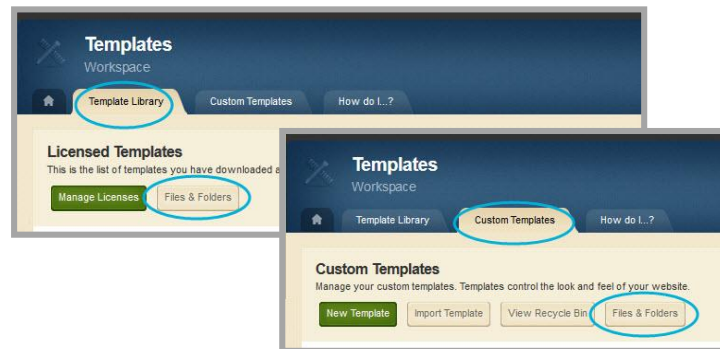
Templates
Workspace

Template Library
Custom Templates
How do I...?

Licensed Templates
This is the list of templates you have downloaded a

Manage Licenses
Files & Folders

Templates
Workspace

Template Library
Custom Templates
How do I...?

Custom Templates
Manage your custom templates. Templates control the look and feel of your website.

New Template
Import Template
View Recycle Bin
Files & Folders